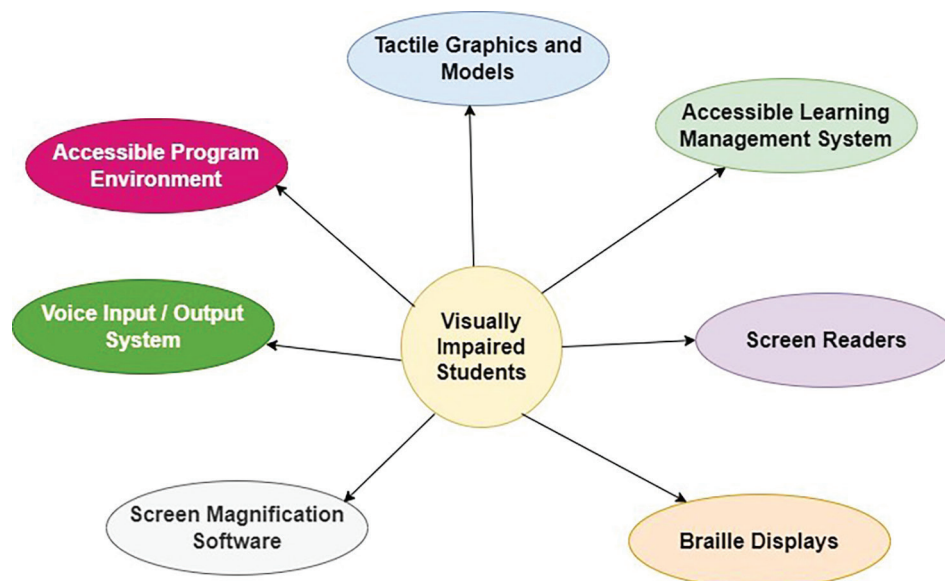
Visually Impaired Students

Tactile Graphics and Models

Accessible Learning Management System

Accessible Program Environment

Voice Input / Output System

Screen Readers

Screen Magnification Software

Braille Displays